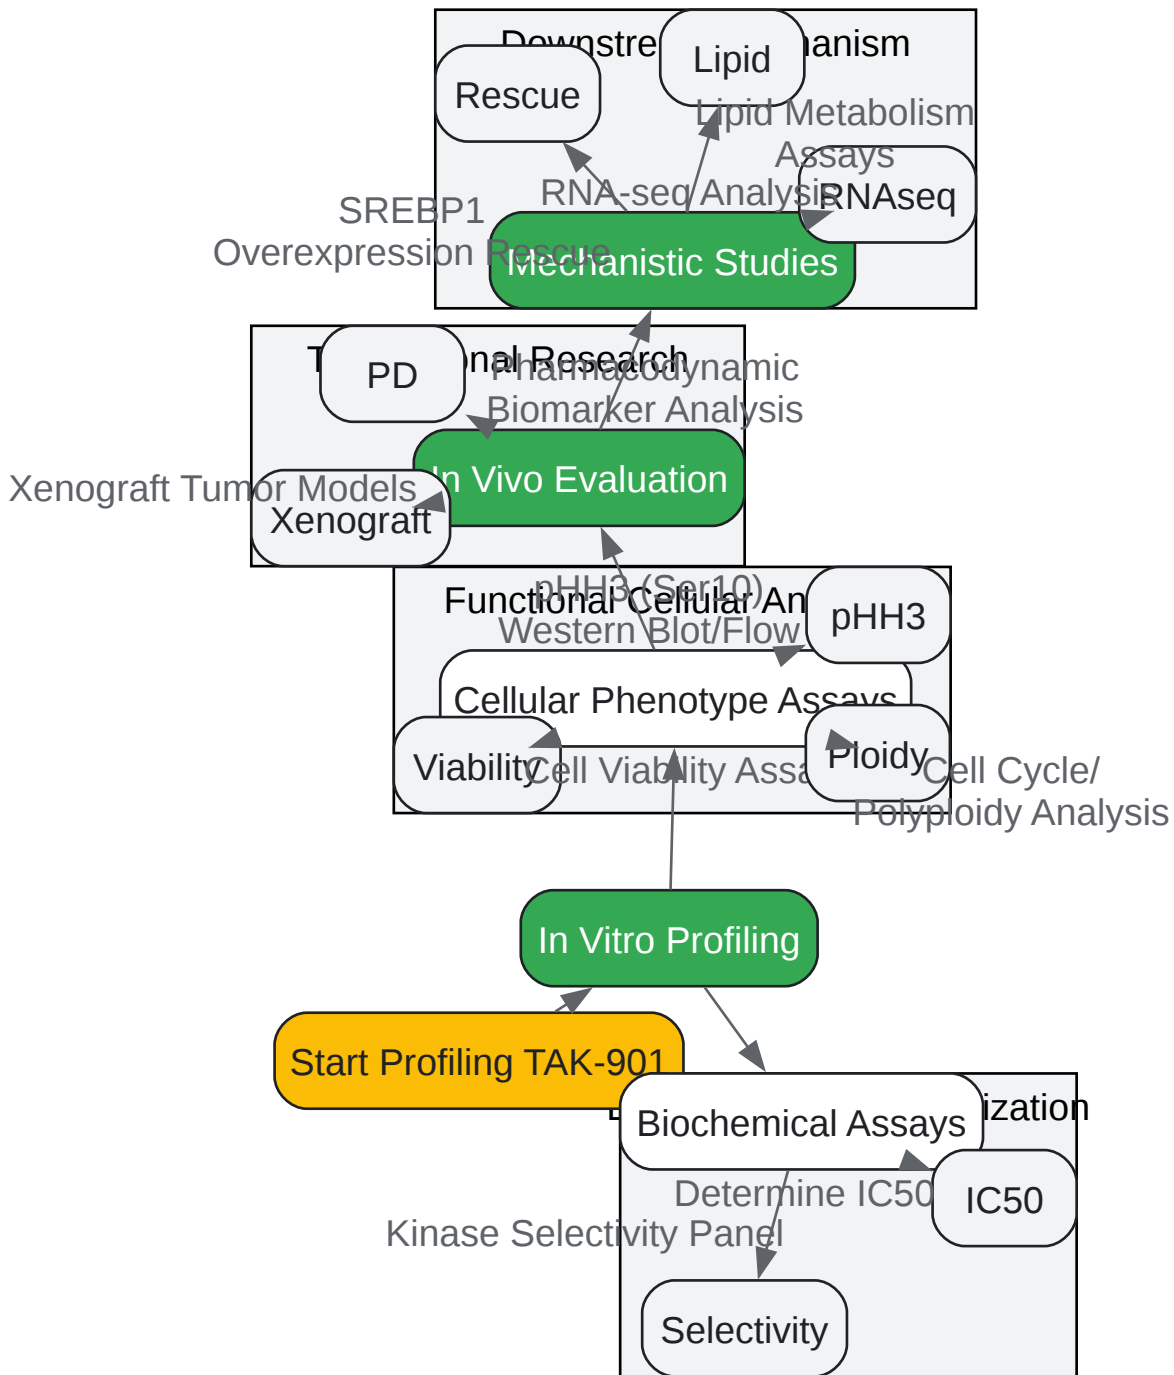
Downstre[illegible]anism

Lipid

Rescue

Lipid Metabolism Assays

RNA-seq Analysis

RNAseq

SREBP1 Overexpression Rescue

Mechanistic Studies

T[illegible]nal Research

PD

Pharmacodynamic Biomarker Analysis

In Vivo Evaluation

Xenograft Tumor Models

Xenograft

Functional Cellular An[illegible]

pHH3 (Ser10) Western Blot/Flow

pHH3

Cellular Phenotype Assays

Viability

Cell Viability Assa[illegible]

Ploidy

Cell Cycle/ Polyploidy Analysis

In Vitro Profiling

Start Profiling TAK-901

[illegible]ization

Biochemical Assays

Determine IC50

IC50

Kinase Selectivity Panel

Selectivity